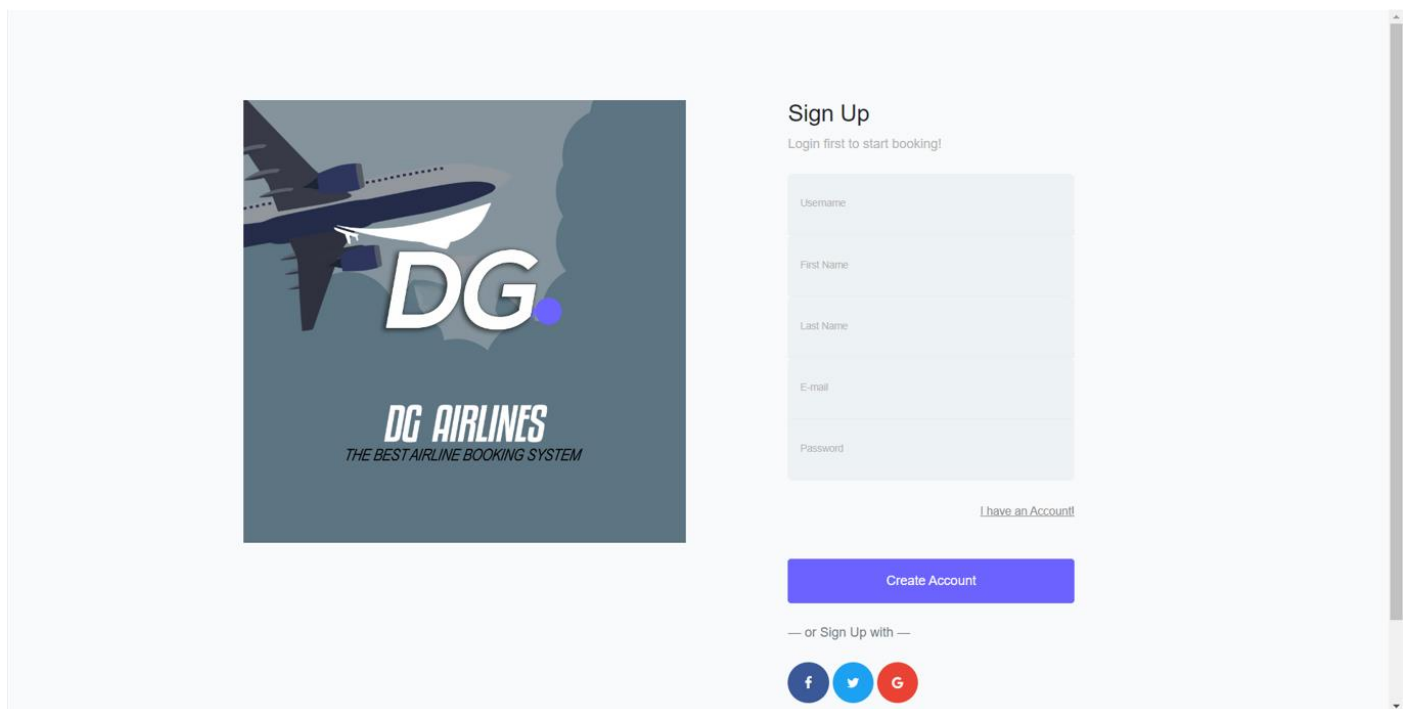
DG.

DG AIRLINES
THE BEST AIRLINE BOOKING SYSTEM

Sign Up
Login first to start booking!

Username

First Name

Last Name

E-mail

Password

I have an Account!

Create Account

— or Sign Up with —

f

G